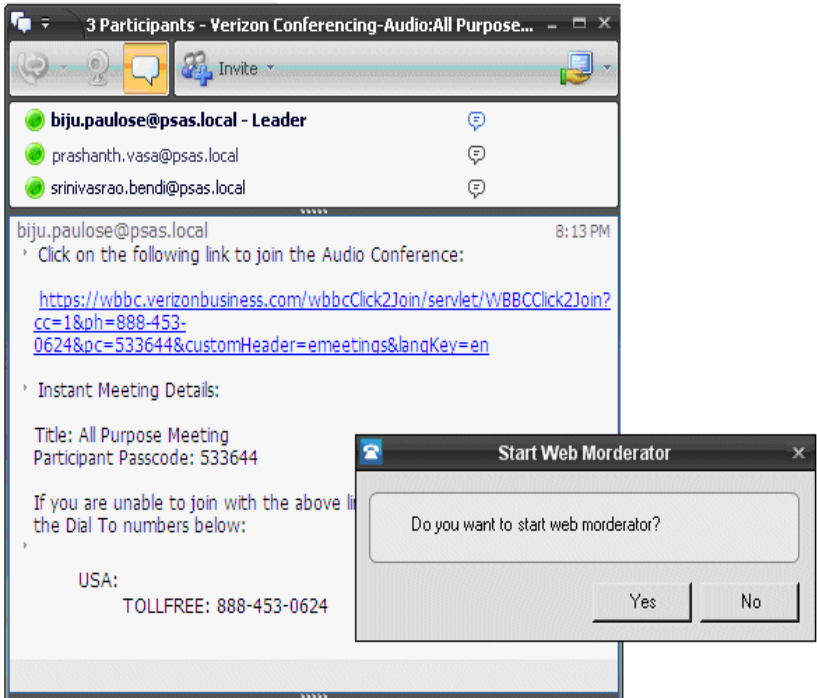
3 Participants - Verizon Conferencing-Audio:All Purpose...

Invite

biju.paulose@psas.local - Leader

prashanth.vasa@psas.local

srinivasrao.bendi@psas.local

biju.paulose@psas.local 8:13 PM

Click on the following link to join the Audio Conference:

https://wbbc.verizonbusiness.com/wbbcClick2Join/servlet/WBBCClick2Join?cc=1&ph=888-453-0624&pc=533644&customHeader=emeetings&langKey=en

Instant Meeting Details:

Title: All Purpose Meeting
Participant Passcode: 533644

If you are unable to join with the above li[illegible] the Dial To numbers below:

USA:
TOLLFREE: 888-453-0624

Start Web Morderator

Do you want to start web morderator?

Yes

No